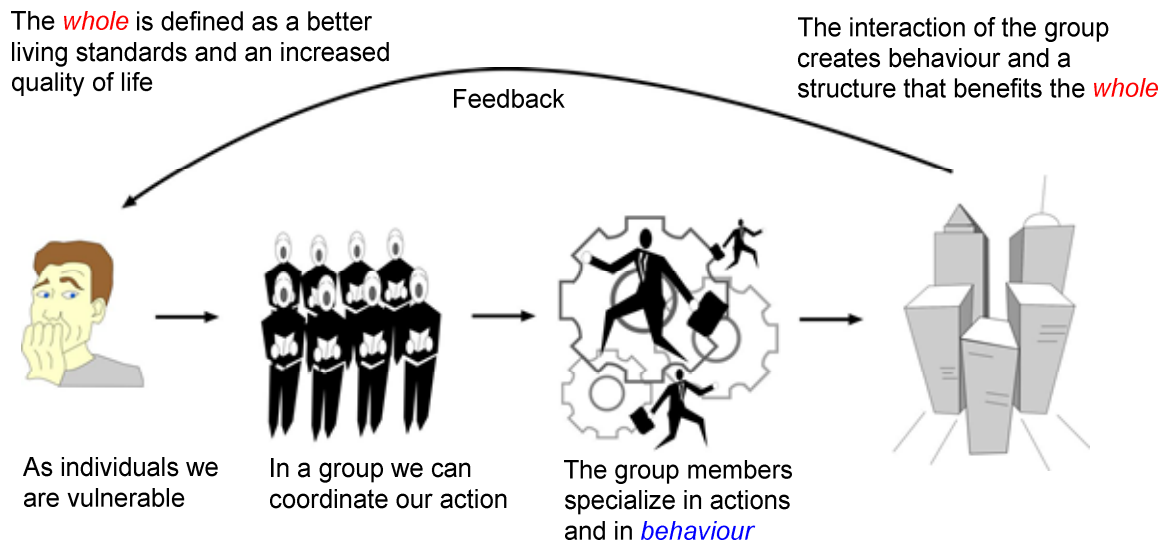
The whole is defined as a better living standards and an increased quality of life

The interaction of the group creates behaviour and a structure that benefits the whole

Feedback

As individuals we are vulnerable

In a group we can coordinate our action

The group members specialize in actions and in behaviour